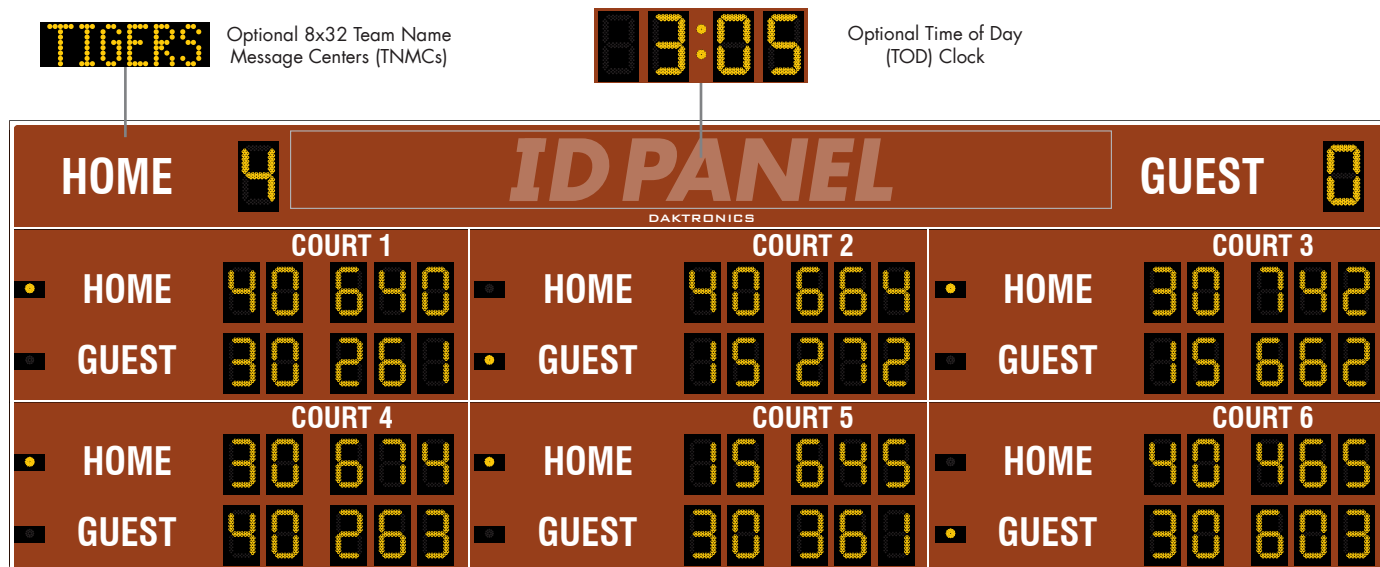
TIGERS

Optional 8x32 Team Name Message Centers (TNMCs)

3:05

Optional Time of Day (TOD) Clock

HOME 4

ID PANEL

DAKTRONICS

GUEST 0

COURT 1

HOME 40 640

GUEST 30 261

COURT 2

HOME 40 664

GUEST 15 272

COURT 3

HOME 30 742

GUEST 15 662

COURT 4

HOME 30 674

GUEST 40 263

COURT 5

HOME 15 645

GUEST 30 361

COURT 6

HOME 40 465

GUEST 30 603